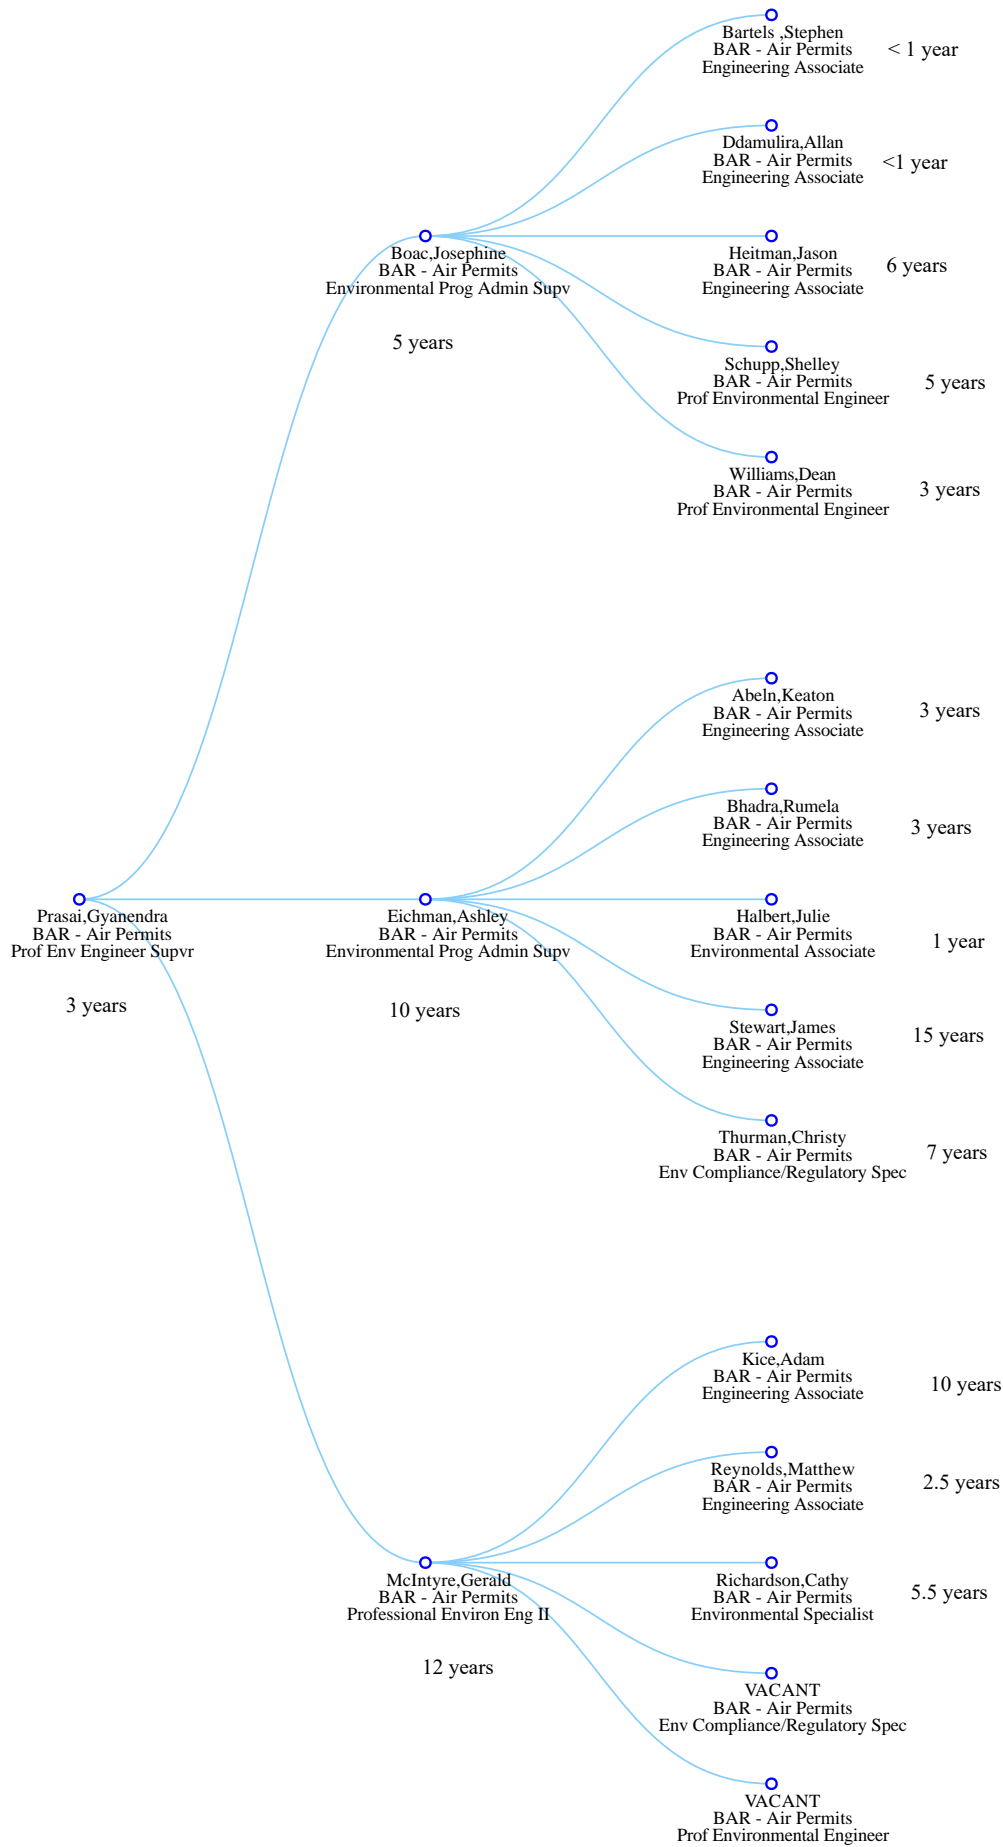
Bartels ,Stephen
BAR - Air Permits
Engineering Associate

< 1 year

Ddamulira,Allan
BAR - Air Permits
Engineering Associate

<1 year

Boac,Josephine
BAR - Air Permits
Environmental Prog Admin Supv

5 years

Heitman,Jason
BAR - Air Permits
Engineering Associate

6 years

Schupp,Shelley
BAR - Air Permits
Prof Environmental Engineer

5 years

Williams,Dean
BAR - Air Permits
Prof Environmental Engineer

3 years

Abeln,Keaton
BAR - Air Permits
Engineering Associate

3 years

Bhadra,Rumela
BAR - Air Permits
Engineering Associate

3 years

Prasai,Gyanendra
BAR - Air Permits
Prof Env Engineer Supvr

3 years

Eichman,Ashley
BAR - Air Permits
Environmental Prog Admin Supv

10 years

Halbert,Julie
BAR - Air Permits
Environmental Associate

1 year

Stewart,James
BAR - Air Permits
Engineering Associate

15 years

Thurman,Christy
BAR - Air Permits
Env Compliance/Regulatory Spec

7 years

Kice,Adam
BAR - Air Permits
Engineering Associate

10 years

Reynolds,Matthew
BAR - Air Permits
Engineering Associate

2.5 years

McIntyre,Gerald
BAR - Air Permits
Professional Environ Eng II

12 years

Richardson,Cathy
BAR - Air Permits
Environmental Specialist

5.5 years

VACANT
BAR - Air Permits
Env Compliance/Regulatory Spec

VACANT
BAR - Air Permits
Prof Environmental Engineer